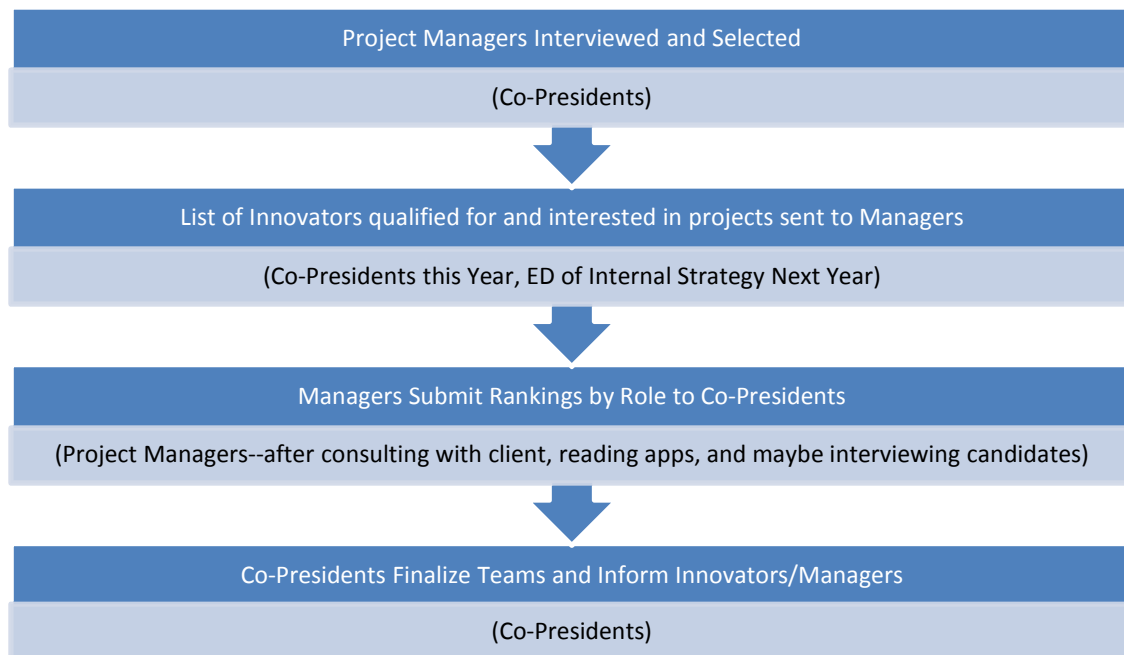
Project Managers Interviewed and Selected

(Co-Presidents)

List of Innovators qualified for and interested in projects sent to Managers

(Co-Presidents this Year, ED of Internal Strategy Next Year)

Managers Submit Rankings by Role to Co-Presidents

(Project Managers--after consulting with client, reading apps, and maybe interviewing candidates)

Co-Presidents Finalize Teams and Inform Innovators/Managers

(Co-Presidents)